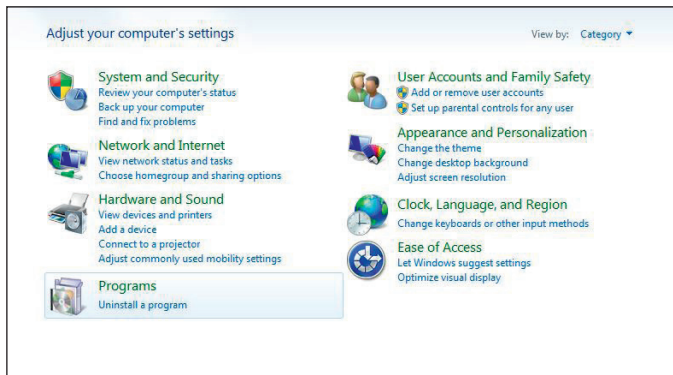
Adjust your computer's settings

View by: Category

System and Security
Review your computer's status
Back up your computer
Find and fix problems

Network and Internet
View network status and tasks
Choose homegroup and sharing options

Hardware and Sound
View devices and printers
Add a device
Connect to a projector
Adjust commonly used mobility settings

Programs
Uninstall a program

User Accounts and Family Safety
Add or remove user accounts
Set up parental controls for any user

Appearance and Personalization
Change the theme
Change desktop background
Adjust screen resolution

Clock, Language, and Region
Change keyboards or other input methods

Ease of Access
Let Windows suggest settings
Optimize visual display